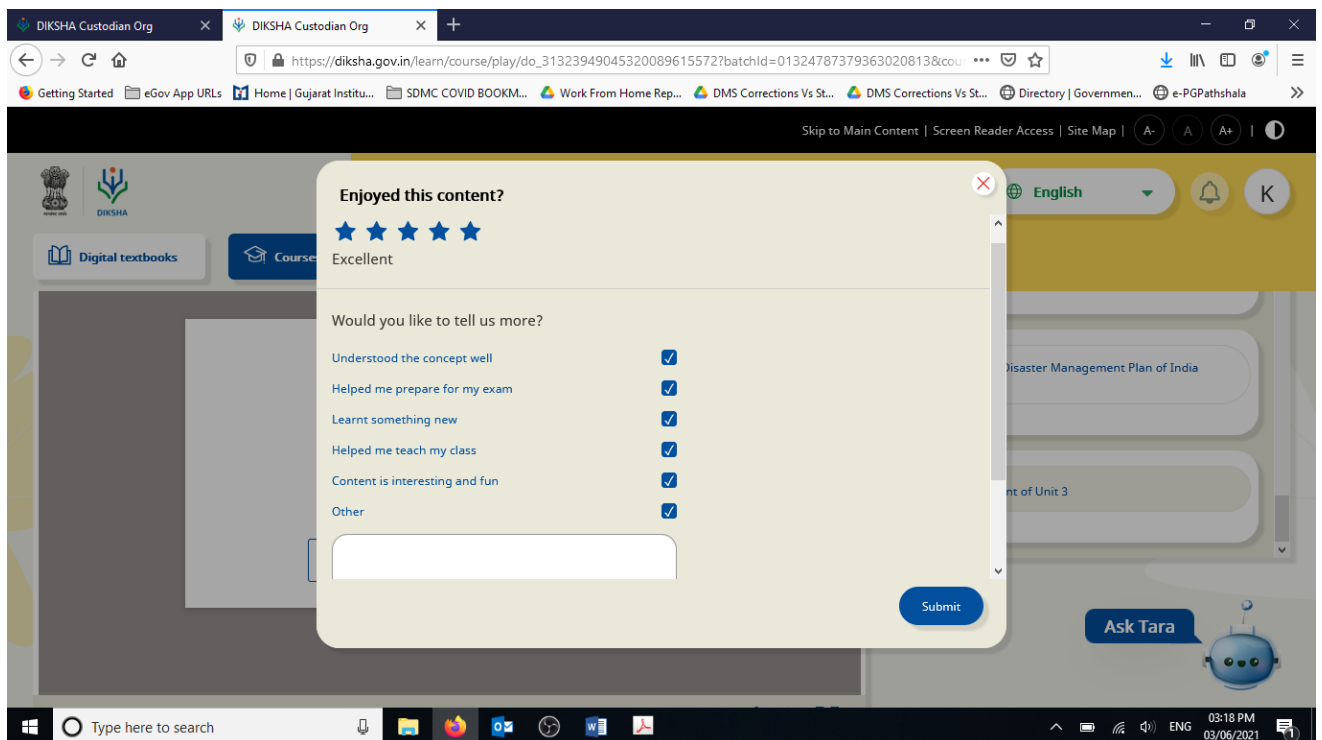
DIKSHA Custodian Org
DIKSHA Custodian Org

https://diksha.gov.in/learn/course/play/do_3132394904532008961557​2?batchId=0132478737936302081​3&cou

Getting Started | eGov App URLs | Home | Gujarat Institu... | SDMC COVID BOOKM... | Work From Home Rep... | DMS Corrections Vs St... | DMS Corrections Vs St... | Directory | Governmen... | e-PGPathshala

Skip to Main Content | Screen Reader Access | Site Map | A- A A+

DIKSHA

English

K

Digital textbooks

Course

Enjoyed this content?

Excellent

Would you like to tell us more?

Understood the concept well

Helped me prepare for my exam

Learnt something new

Helped me teach my class

Content is interesting and fun

Other

Submit

isaster Management Plan of India

nt of Unit 3

Ask Tara

Type here to search

ENG 03:18 PM 03/06/2021